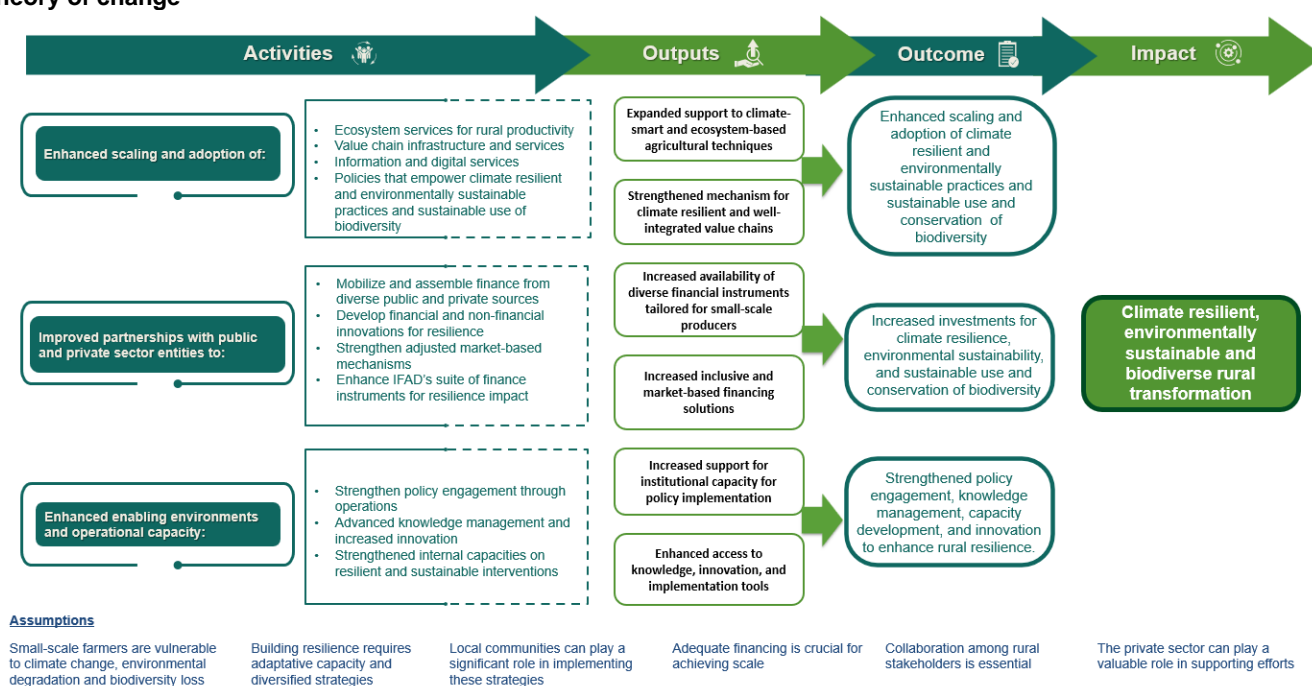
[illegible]eory of change

Activities

Outputs

Outcome

Impact

Enhanced scaling and adoption of:

- Ecosystem services for rural productivity
- Value chain infrastructure and services
- Information and digital services
- Policies that empower climate resilient and environmentally sustainable practices and sustainable use of biodiversity

Expanded support to climate-smart and ecosystem-based agricultural techniques

Strengthened mechanism for climate resilient and well-integrated value chains

Enhanced scaling and adoption of climate resilient and environmentally sustainable practices and sustainable use and conservation of biodiversity

Improved partnerships with public and private sector entities to:

- Mobilize and assemble finance from diverse public and private sources
- Develop financial and non-financial innovations for resilience
- Strengthen adjusted market-based mechanisms
- Enhance IFAD's suite of finance instruments for resilience impact

Increased availability of diverse financial instruments tailored for small-scale producers

Increased inclusive and market-based financing solutions

Increased investments for climate resilience, environmental sustainability, and sustainable use and conservation of biodiversity

Climate resilient, environmentally sustainable and biodiverse rural transformation

Enhanced enabling environments and operational capacity:

- Strengthen policy engagement through operations
- Advanced knowledge management and increased innovation
- Strengthened internal capacities on resilient and sustainable interventions

Increased support for institutional capacity for policy implementation

Enhanced access to knowledge, innovation, and implementation tools

Strengthened policy engagement, knowledge management, capacity development, and innovation to enhance rural resilience.

Assumptions

Small-scale farmers are vulnerable to climate change, environmental degradation and biodiversity loss

Building resilience requires adaptative capacity and diversified strategies

Local communities can play a significant role in implementing these strategies

Adequate financing is crucial for achieving scale

Collaboration among rural stakeholders is essential

The private sector can play a valuable role in supporting efforts